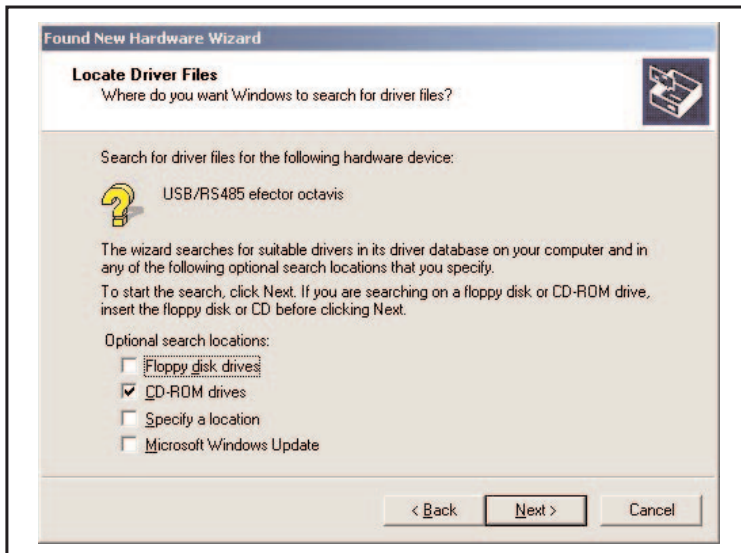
Found New Hardware Wizard

Locate Driver Files
Where do you want Windows to search for driver files?

Search for driver files for the following hardware device:

USB/RS485 efector octavis

The wizard searches for suitable drivers in its driver database on your computer and in any of the following optional search locations that you specify.

To start the search, click Next. If you are searching on a floppy disk or CD-ROM drive, insert the floppy disk or CD before clicking Next.

Optional search locations:
Floppy disk drives
CD-ROM drives
Specify a location
Microsoft Windows Update

< Back
Next >
Cancel